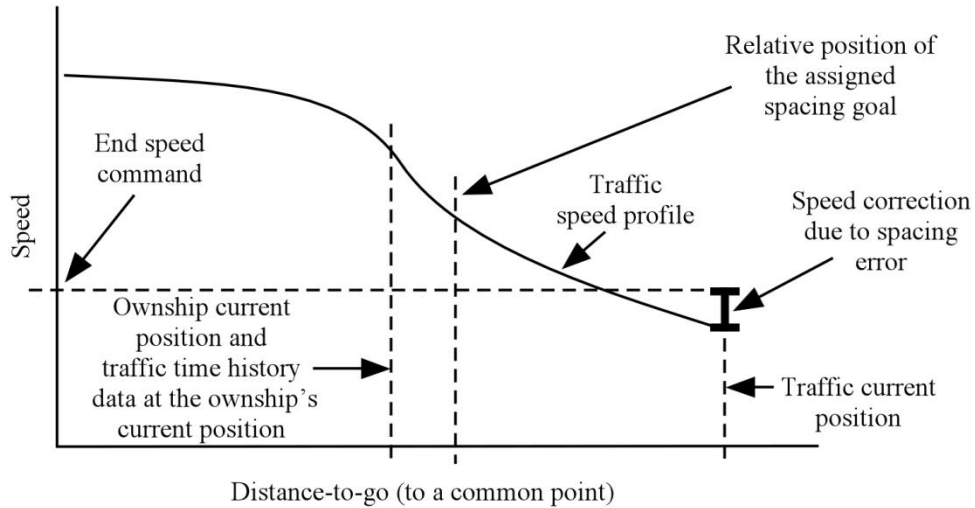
Relative position of the assigned spacing goal

End speed command

Traffic speed profile

Speed correction due to spacing error

Speed

Ownship current position and traffic time history data at the ownship's current position

Traffic current position

Distance-to-go (to a common point)